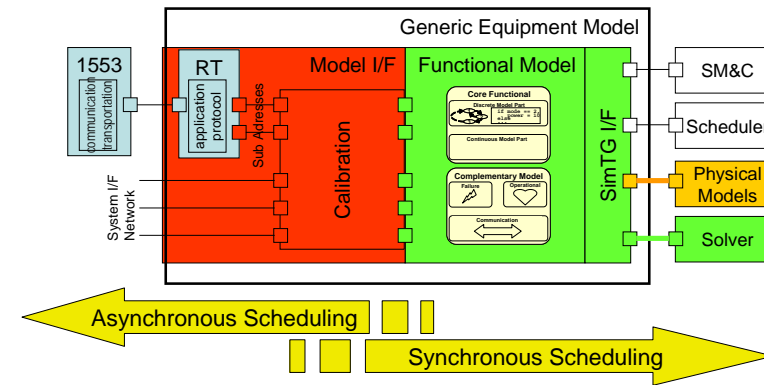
Generic Equipment Model

1553

communication
transportation

RT

application
protocol

Model I/F

Sub Adresses

Calibration

System I/F
Network

Functional Model

Core Functional

Discrete Model Part

if mode == 2
power = 10
else

Continuous Model Part

Complementary Model

Failure

Operational

Communication

SimTG I/F

SM&C

Scheduler

Physical
Models

Solver

Asynchronous Scheduling

Synchronous Scheduling